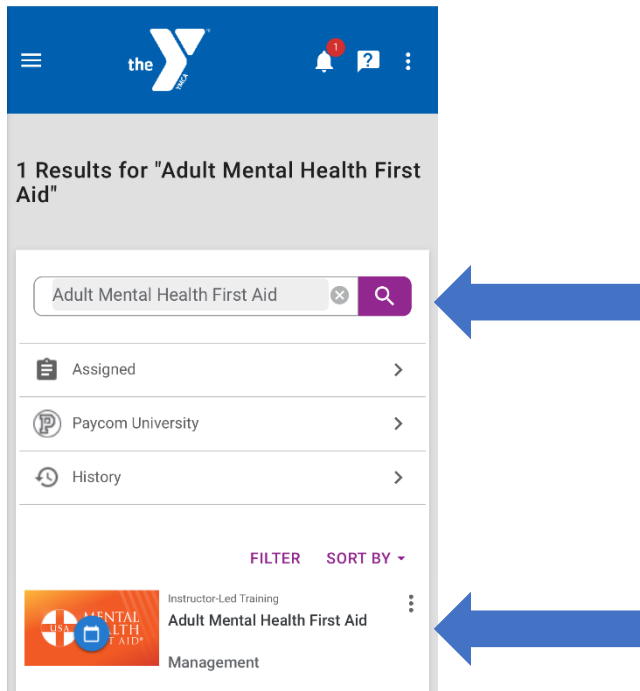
the YMCA

1

1 Results for "Adult Mental Health First Aid"

Adult Mental Health First Aid

Assigned

Paycom University

History

FILTER SORT BY

Instructor-Led Training
Adult Mental Health First Aid

USA MENTAL HEALTH FIRST AID®

Management